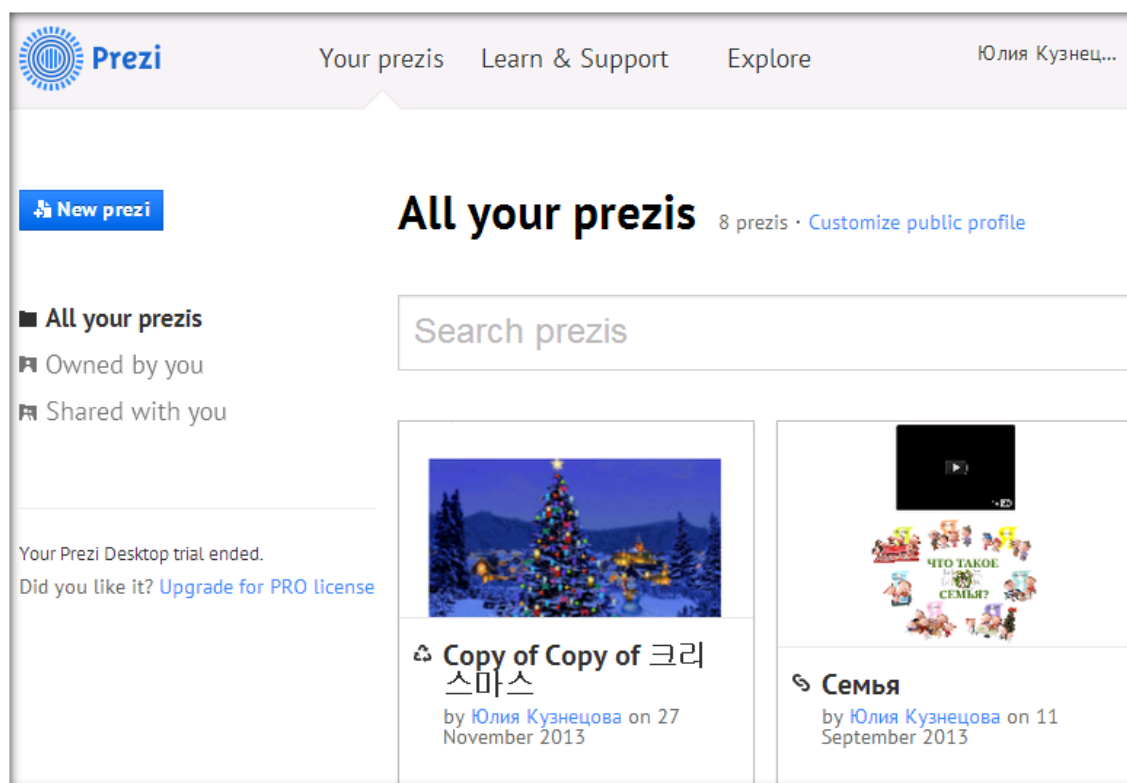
Prezi

Your prezis
Learn & Support
Explore
Юлия Кузнец...

New prezi

All your prezis 8 prezis · Customize public profile

All your prezis
Owned by you
Shared with you

Your Prezi Desktop trial ended.
Did you like it? Upgrade for PRO license

Search prezis

Copy of Copy of 크리스마스
by Юлия Кузнецова on 27 November 2013

ЧТО ТАКОЕ СЕМЬЯ?

Семья
by Юлия Кузнецова on 11 September 2013